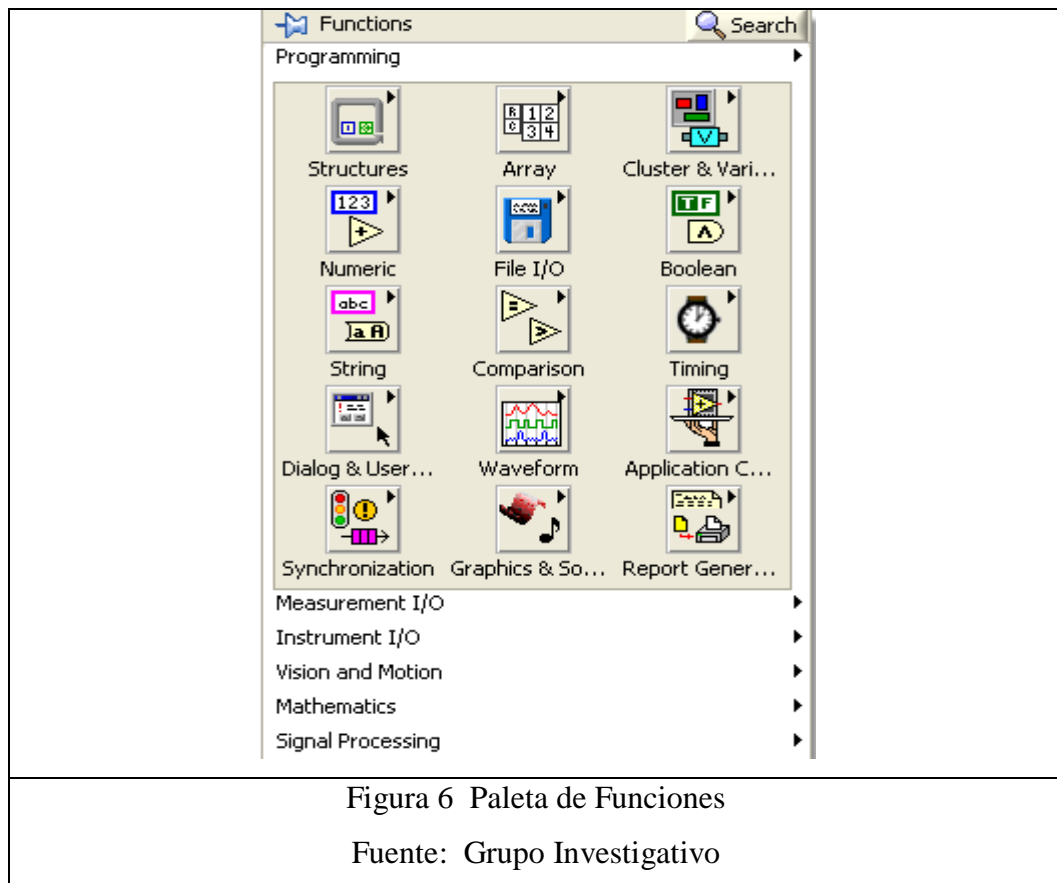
Functions
Search
Programming

Structures
Array
Cluster & Vari...
123
Numeric
File I/O
TF
Boolean
abc
a A
String
Comparison
Timing
Dialog & User...
Waveform
Application C...
Synchronization
Graphics & So...
Report Gener...

Measurement I/O
Instrument I/O
Vision and Motion
Mathematics
Signal Processing

Figura 6 Paleta de Funciones

Fuente: Grupo Investigativo